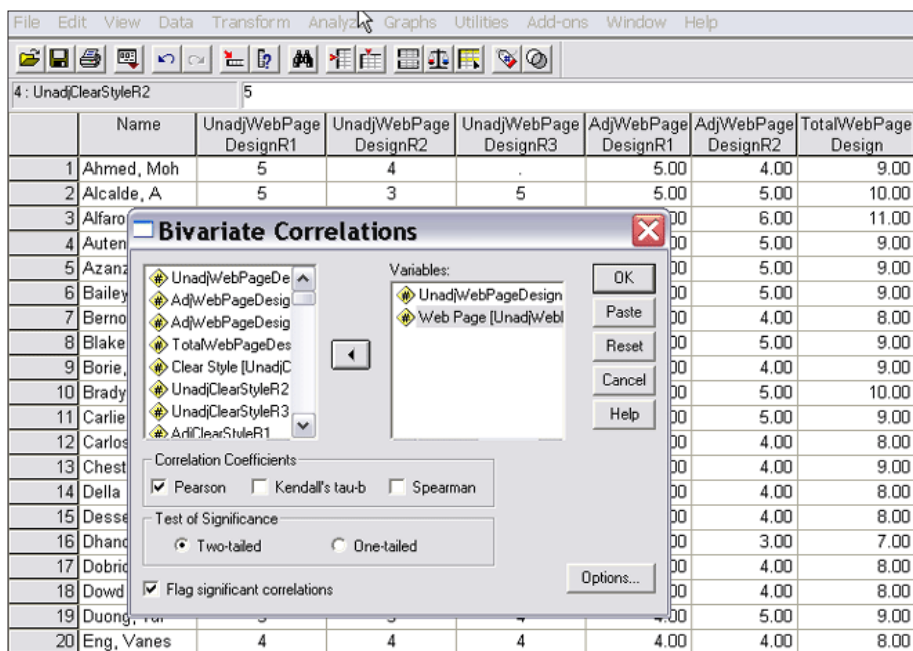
File Edit View Data Transform Analyze Graphs Utilities Add-ons Window Help

4 : UnadjClearStyleR2 5

| | Name | UnadjWebPage DesignR1 | UnadjWebPage DesignR2 | UnadjWebPage DesignR3 | AdjWebPage DesignR1 | AdjWebPage DesignR2 | TotalWebPage Design |
|---|---|---|---|---|---|---|---|
| 1 | Ahmed, Moh | 5 | 4 | . | 5.00 | 4.00 | 9.00 |
| 2 | Alcalde, A | 5 | 3 | 5 | 5.00 | 5.00 | 10.00 |
| 3 | Alfaro | | | | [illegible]00 | 6.00 | 11.00 |
| 4 | Auten | | | | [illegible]00 | 5.00 | 9.00 |
| 5 | Azanz | | | | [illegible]00 | 5.00 | 9.00 |
| 6 | Bailey | | | | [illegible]00 | 5.00 | 9.00 |
| 7 | Berno | | | | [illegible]00 | 4.00 | 8.00 |
| 8 | Blake | | | | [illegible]00 | 5.00 | 9.00 |
| 9 | Borie, | | | | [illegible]00 | 4.00 | 9.00 |
| 10 | Brady | | | | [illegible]00 | 5.00 | 10.00 |
| 11 | Carlie | | | | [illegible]00 | 5.00 | 9.00 |
| 12 | Carlos | | | | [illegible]00 | 4.00 | 8.00 |
| 13 | Chest | | | | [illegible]00 | 4.00 | 9.00 |
| 14 | Della | | | | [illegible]00 | 4.00 | 8.00 |
| 15 | Desse | | | | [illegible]00 | 4.00 | 8.00 |
| 16 | Dhanc | | | | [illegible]00 | 3.00 | 7.00 |
| 17 | Dobric | | | | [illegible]00 | 4.00 | 8.00 |
| 18 | Dowd | | | | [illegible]00 | 4.00 | 8.00 |
| 19 | Duong, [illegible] | | | | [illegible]00 | 5.00 | 9.00 |
| 20 | Eng, Vanes | 4 | 4 | 4 | 4.00 | 4.00 | 8.00 |

Bivariate Correlations

UnadjWebPageDe
AdjWebPageDesig
AdjWebPageDesig
TotalWebPageDes
Clear Style [UnadjC
UnadjClearStyleR2
UnadjClearStyleR3
AdjClearStyleR1

Variables:
UnadjWebPageDesign
Web Page [UnadjWebl

OK
Paste
Reset
Cancel
Help

Correlation Coefficients
Pearson  Kendall's tau-b  Spearman

Test of Significance
Two-tailed  One-tailed

Flag significant correlations

Options...